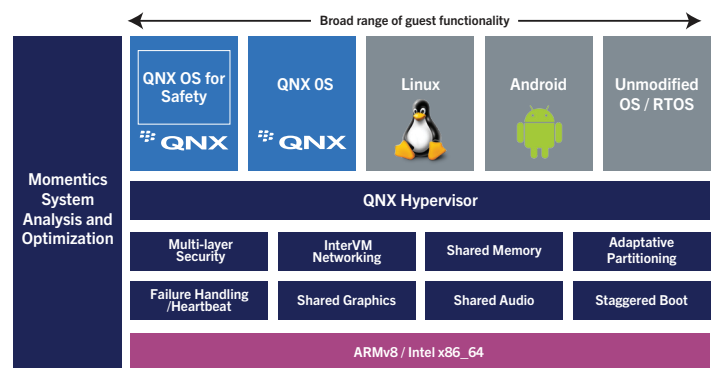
Broad range of guest functionality

Momentics System Analysis and Optimization

QNX OS for Safety
QNX

QNX OS
QNX

Linux

Android

Unmodified OS / RTOS

QNX Hypervisor

Multi-layer Security

InterVM Networking

Shared Memory

Adaptative Partitioning

Failure Handling /Heartbeat

Shared Graphics

Shared Audio

Staggered Boot

ARMv8 / Intel x86_64